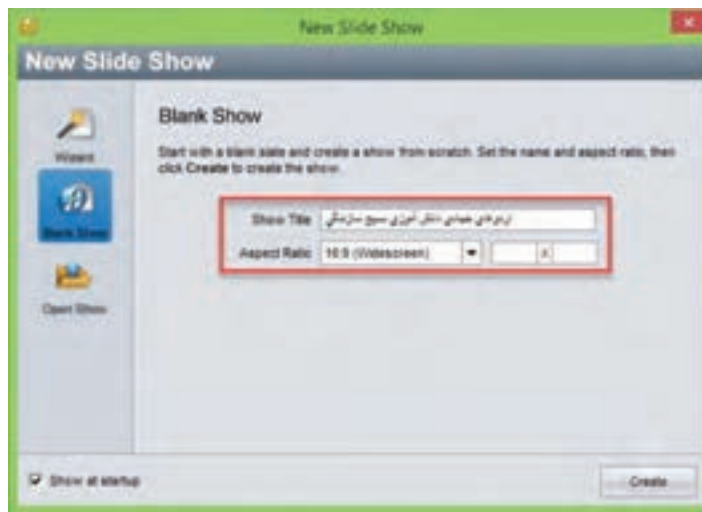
New Slide Show

New Slide Show

Wizard

Blank Show

Open Show

Blank Show

Start with a blank slate and create a show from scratch. Set the name and aspect ratio, then click Create to create the show.

Show Title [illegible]

Aspect Ratio 16:9 (Widescreen) x

Show at startup

Create